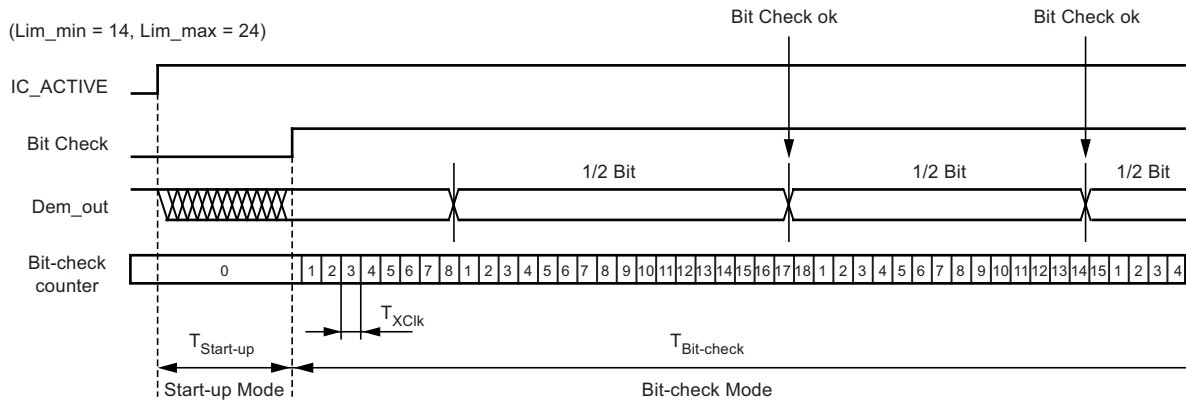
(Lim_min = 14, Lim_max = 24)

Bit Check ok

Bit Check ok

IC_ACTIVE

Bit Check

1/2 Bit

1/2 Bit

1/2 Bit

Dem_out

Bit-check counter

0

1 2 3 4 5 6 7 8 1 2 3 4 5 6 7 8 9 10 11 12 13 14 15 16 17 18 1 2 3 4 5 6 7 8 9 10 11 12 13 14 15 1 2 3 4

$T_{XClk}$

$T_{Start\text{-}up}$

$T_{Bit\text{-}check}$

Start-up Mode

Bit-check Mode